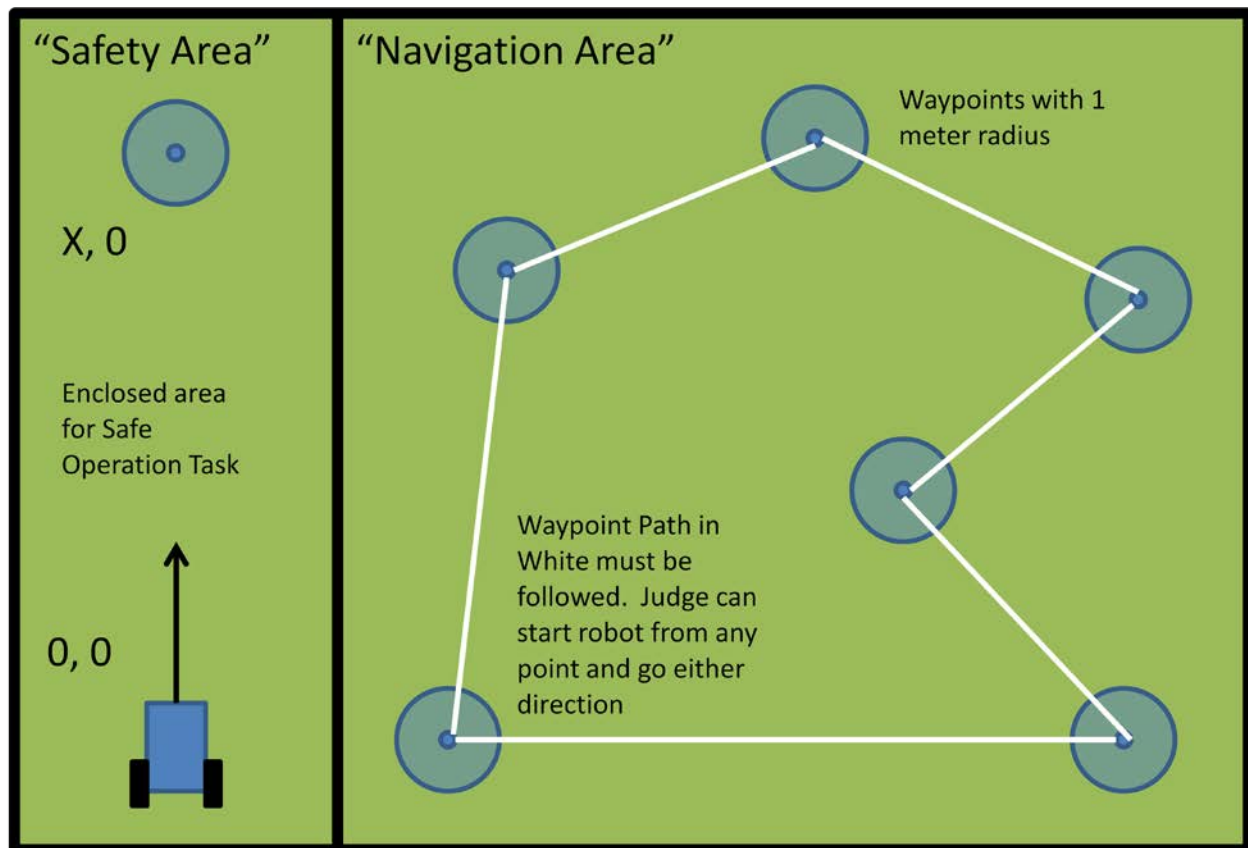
"Safety Area"

X, 0

Enclosed area for Safe Operation Task

0, 0

"Navigation Area"

Waypoints with 1 meter radius

Waypoint Path in White must be followed. Judge can start robot from any point and go either direction